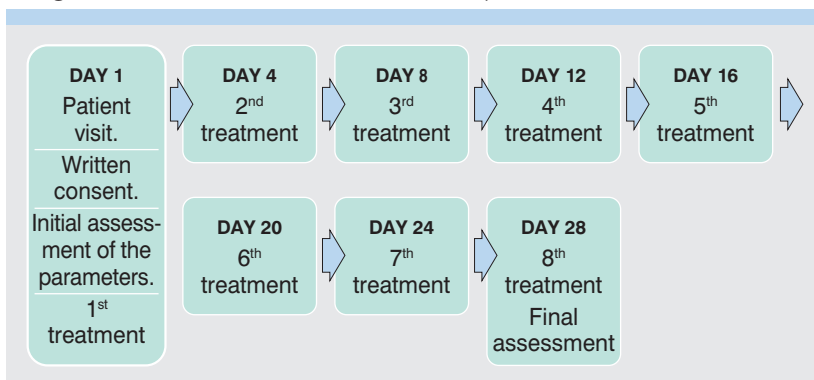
DAY 1
Patient visit.
Written consent.
Initial assessment of the parameters.
1$^{st}$ treatment

DAY 4
2$^{nd}$ treatment

DAY 8
3$^{rd}$ treatment

DAY 12
4$^{th}$ treatment

DAY 16
5$^{th}$ treatment

DAY 20
6$^{th}$ treatment

DAY 24
7$^{th}$ treatment

DAY 28
8$^{th}$ treatment
Final assessment